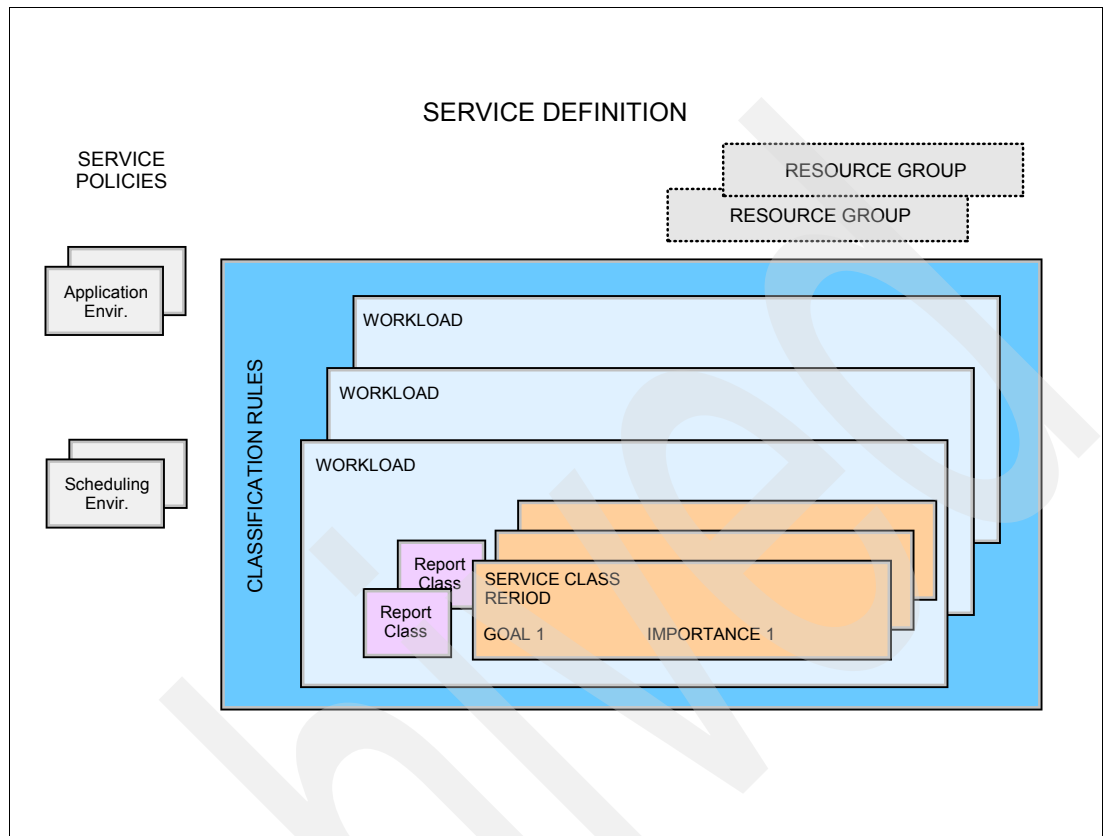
SERVICE DEFINITION

SERVICE POLICIES

RESOURCE GROUP

RESOURCE GROUP

Application Envir.

Scheduling Envir.

CLASSIFICATION RULES

WORKLOAD

WORKLOAD

WORKLOAD

Report Class

Report Class

SERVICE CLASS RERIOD

GOAL 1

IMPORTANCE 1